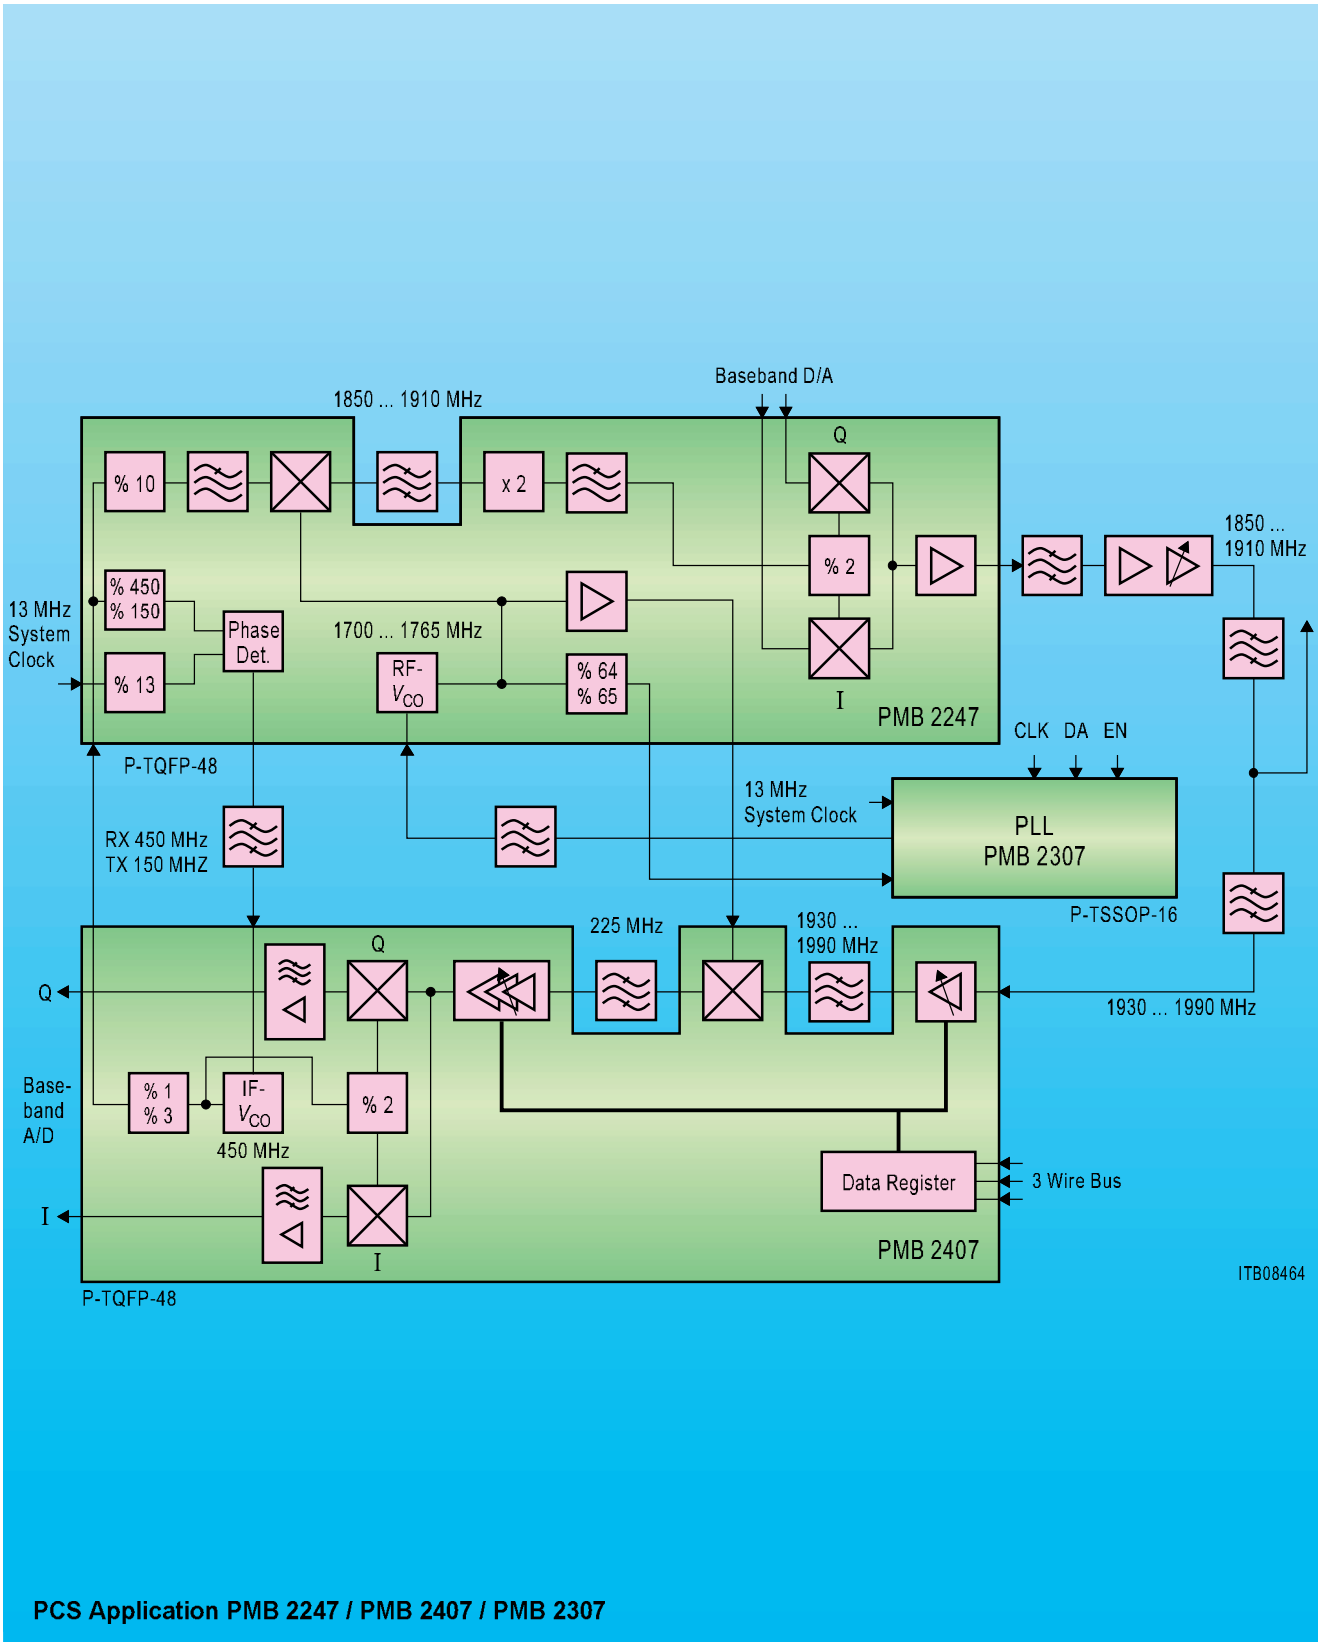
Baseband D/A

1850 ... 1910 MHz

% 10

x 2

Q

% 2

1850 ... 1910 MHz

% 450
% 150

Phase Det.

13 MHz System Clock

1700 ... 1765 MHz

RF- $V_{CO}$

% 64
% 65

% 13

I

PMB 2247

P-TQFP-48

CLK DA EN

13 MHz System Clock

PLL
PMB 2307

RX 450 MHz
TX 150 MHZ

P-TSSOP-16

225 MHz

1930 ... 1990 MHz

Q

Q

1930 ... 1990 MHz

Base- band A/D

% 1
% 3

IF- $V_{CO}$

% 2

450 MHz

Data Register

3 Wire Bus

I

I

PMB 2407

P-TQFP-48

ITB08464

PCS Application PMB 2247 / PMB 2407 / PMB 2307